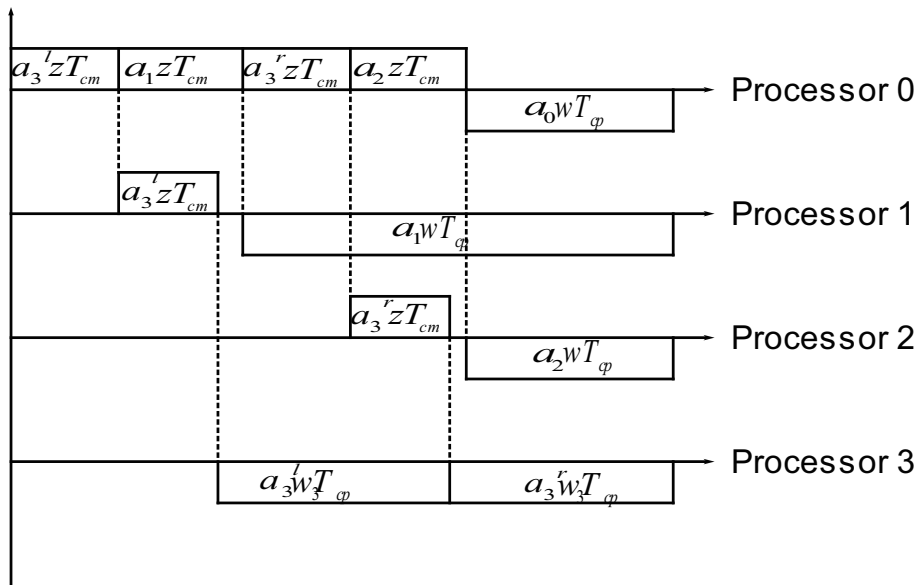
$a_3^l zT_{cm}$ $a_1 zT_{cm}$ $a_3^r zT_{cm}$ $a_2 zT_{cm}$

Processor 0

$a_0 wT_{cp}$

$a_3^l zT_{cm}$

Processor 1

$a_1 wT_{cp}$

$a_3^r zT_{cm}$

Processor 2

$a_2 wT_{cp}$

Processor 3

$a_3^l w_3 T_{cp}$ $a_3^r w_3 T_{cp}$